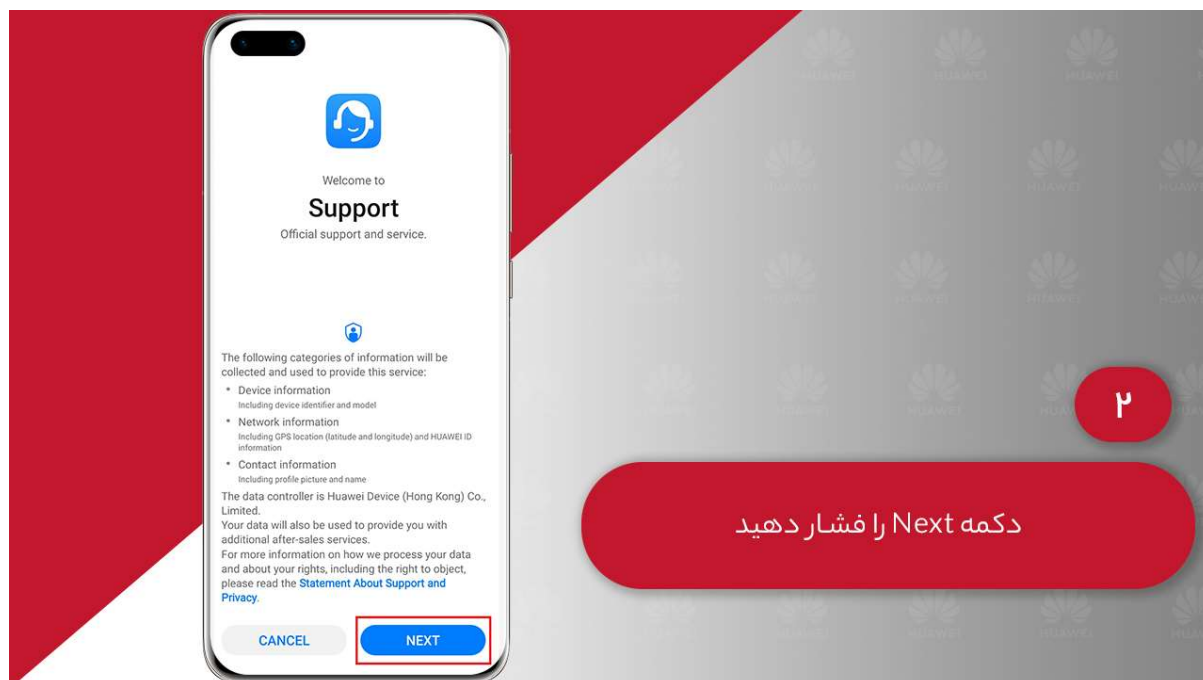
Welcome to

Support

Official support and service.

The following categories of information will be collected and used to provide this service:

• Device information
Including device identifier and model

• Network information
Including GPS location (latitude and longitude) and HUAWEI ID information

• Contact information
Including profile picture and name

The data controller is Huawei Device (Hong Kong) Co., Limited.
Your data will also be used to provide you with additional after-sales services.
For more information on how we process your data and about your rights, including the right to object, please read the Statement About Support and Privacy.

CANCEL NEXT

۲

دکمه Next را فشار دهید